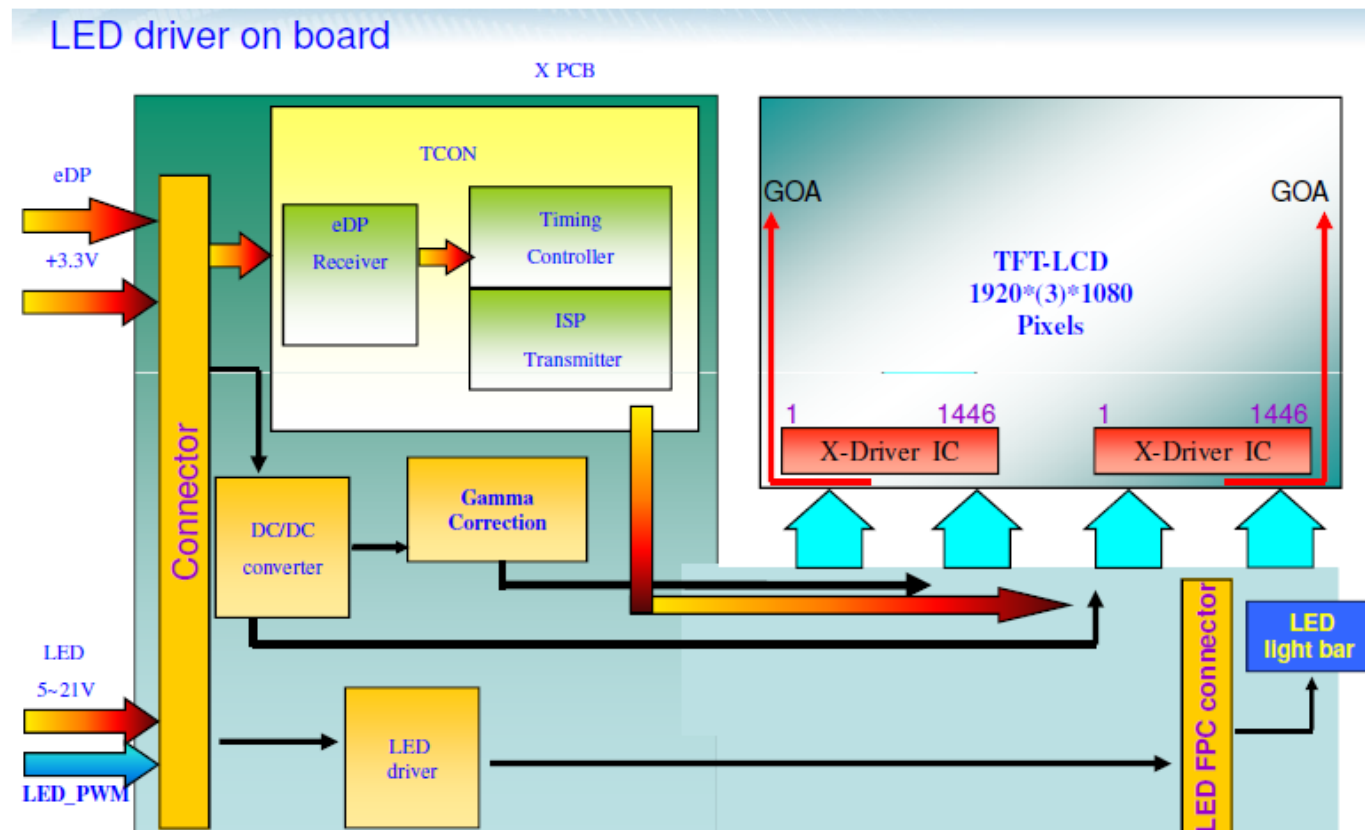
LED driver on board

X PCB

TCON

eDP

+3.3V

eDP Receiver

Timing Controller

ISP Transmitter

Connector

DC/DC converter

Gamma Correction

GOA

GOA

TFT-LCD
1920*(3)*1080
Pixels

1

1446

1

1446

X-Driver IC

X-Driver IC

LED

5~21V

LED_PWM

LED driver

LED FPC connector

LED light bar